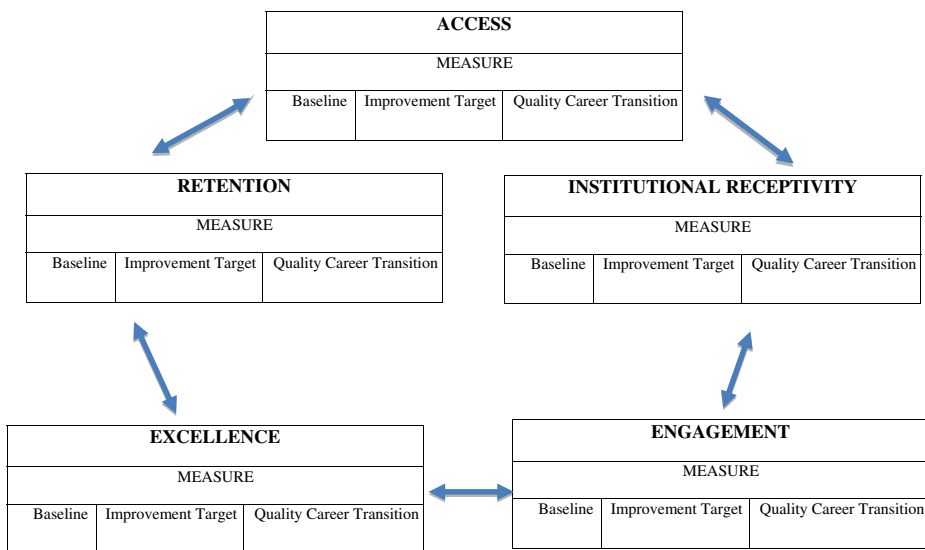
ACCESS

MEASURE

| Baseline | Improvement Target | Quality Career Transition |
|---|---|---|

RETENTION

MEASURE

| Baseline | Improvement Target | Quality Career Transition |
|---|---|---|

INSTITUTIONAL RECEPTIVITY

MEASURE

| Baseline | Improvement Target | Quality Career Transition |
|---|---|---|

EXCELLENCE

MEASURE

| Baseline | Improvement Target | Quality Career Transition |
|---|---|---|

ENGAGEMENT

MEASURE

| Baseline | Improvement Target | Quality Career Transition |
|---|---|---|